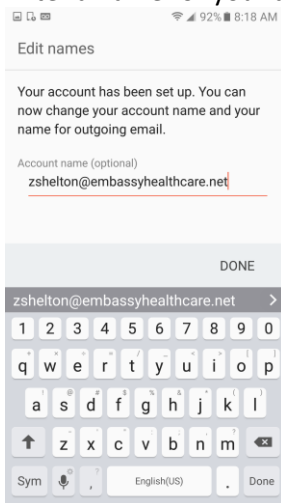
92% 8:18 AM

Edit names

Your account has been set up. You can now change your account name and your name for outgoing email.

Account name (optional)
zshelton@embassyhealthcare.net

DONE

zshelton@embassyhealthcare.net

1 2 3 4 5 6 7 8 9 0
q w e r t y u i o p
a s d f g h j k l
z x c v b n m
Sym , English(US) . Done